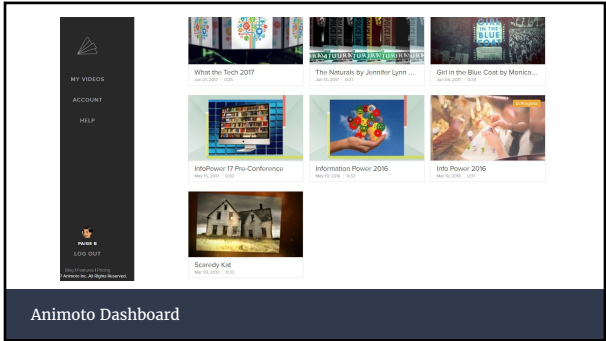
MY VIDEOS
ACCOUNT
HELP

PAIGE B
LOG OUT

Blog | Features | Pricing
© Animoto Inc. All Rights Reserved.

What the Tech 2017
Jun 21, 2017 | 0:35

The Naturals by Jennifer Lynn ...
Jun 10, 2017 | 0:35

Girl in the Blue Coat by Monica...
Jun 09, 2017 | 0:31

InfoPower 17 Pre-Conference
May 15, 2017 | 0:24

Information Power 2016
May 19, 2016 | 0:32

In Progress
Info Power 2016
Mar 15, 2016 | 0:30

Scaredy Kat
Mar 09, 2016 | 0:30

Animoto Dashboard